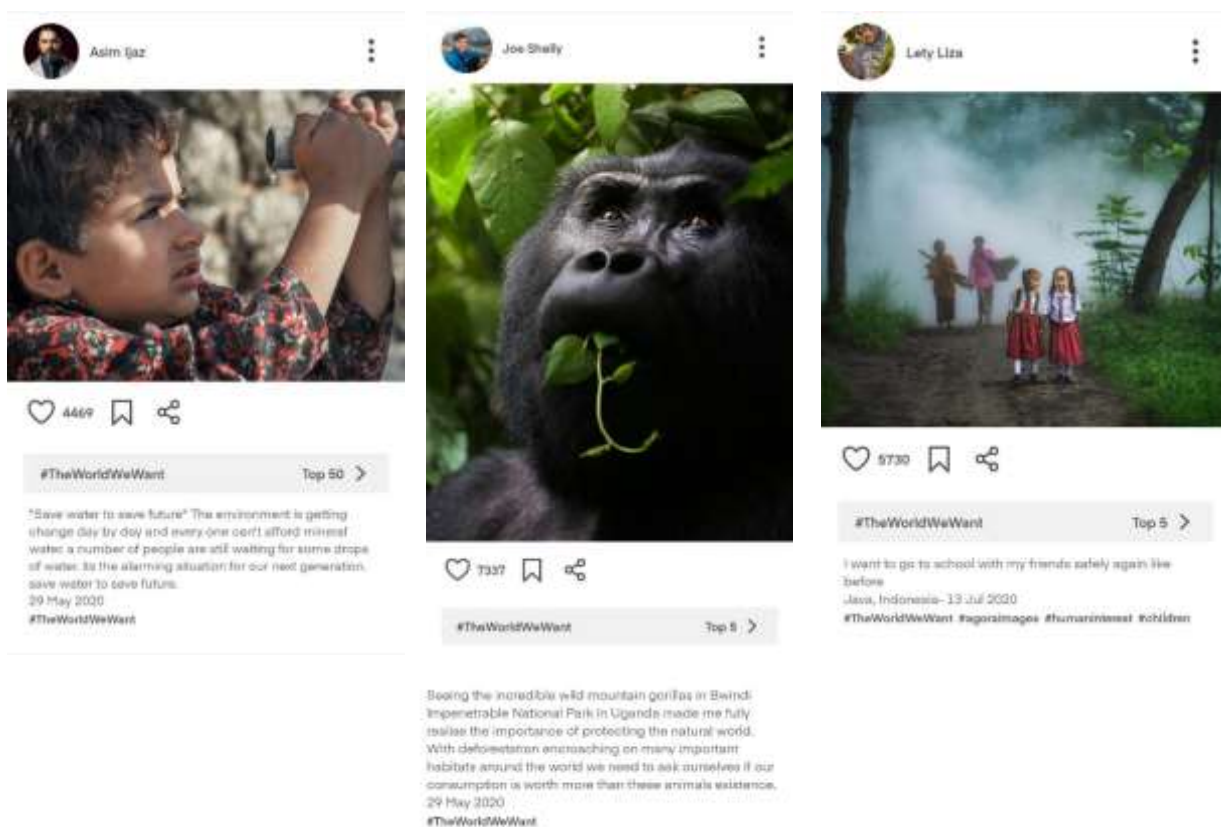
Asim Ijaz

4469

#TheWorldWeWant

Top 50

"Save water to save future" The environment is getting change day by day and every one can't afford mineral water. a number of people are still waiting for some drops of water. its the alarming situation for our next generation. save water to save future.
29 May 2020
#TheWorldWeWant

Joe Shelly

7337

#TheWorldWeWant

Top 5

Seeing the incredible wild mountain gorillas in Bwindi Impenetrable National Park in Uganda made me fully realise the importance of protecting the natural world. With deforestation encroaching on many important habitats around the world we need to ask ourselves if our consumption is worth more than these animals existence.
29 May 2020
#TheWorldWeWant

Lely Liza

5730

#TheWorldWeWant

Top 5

I want to go to school with my friends safely again like before
Java, Indonesia- 13 Jul 2020
#TheWorldWeWant #agoraimages #humaninterest #children